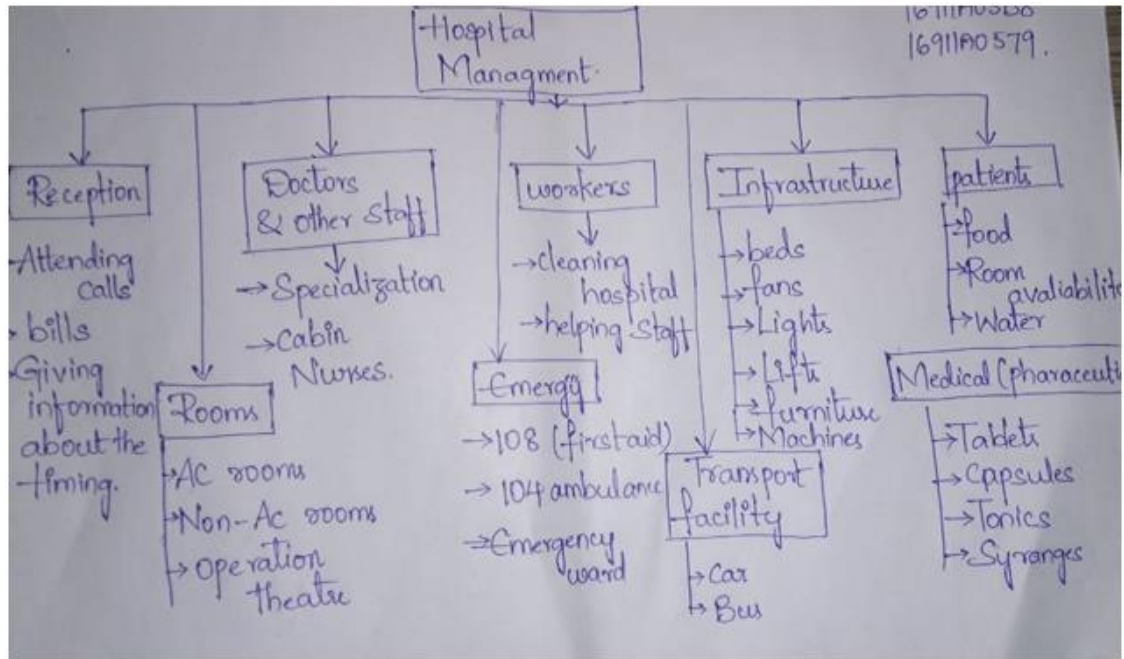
Hospital Managment.

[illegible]
16911A0579.

Reception
-Attending calls
-bills
-Giving information about the timing.

Doctors & other staff
→Specialization
→Cabin Nurses.

Rooms
AC rooms
Non-Ac rooms
operation theatre

workers
→cleaning hospital
→helping staff

Emergy
→108 (first aid)
→104 ambulance
→Emergency ward

Infrastructure
→beds
→fans
→Lights
→Lift
→furniture
→Machines

Transport facility
→Car
→Bus

patients
→food
→Room availabilit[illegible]
→Water

Medical (pharaceuti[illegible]
→Tablets
→Capsules
→Tonics
→Syrenges